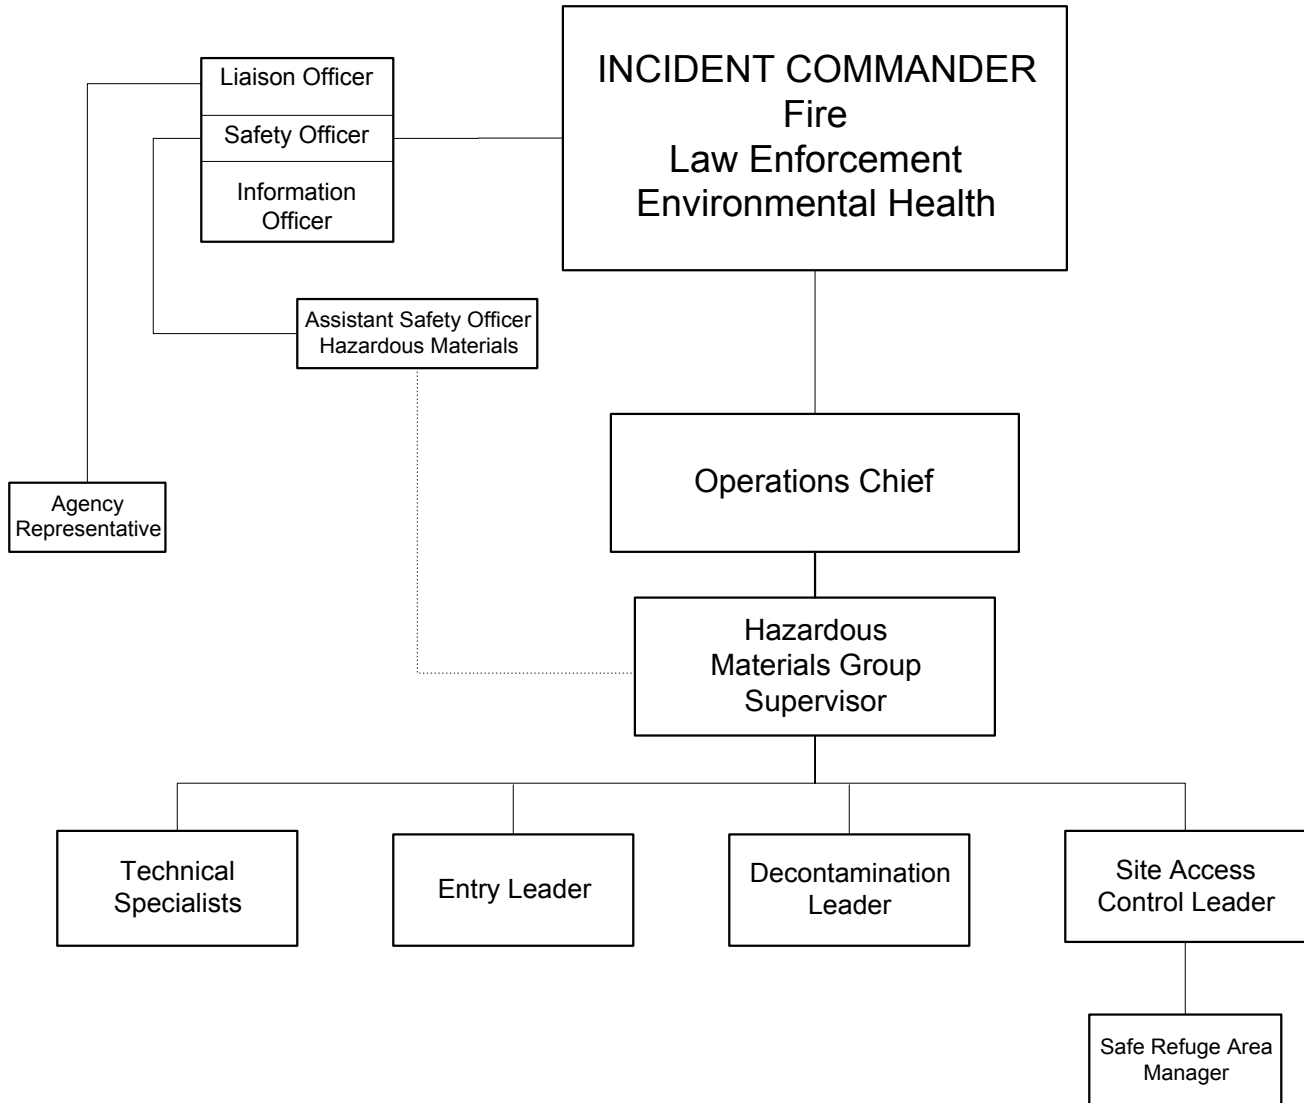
Liaison Officer
Safety Officer
Information Officer

INCIDENT COMMANDER
Fire
Law Enforcement
Environmental Health

Assistant Safety Officer
Hazardous Materials

Agency Representative

Operations Chief

Hazardous Materials Group Supervisor

Technical Specialists

Entry Leader

Decontamination Leader

Site Access Control Leader

Safe Refuge Area Manager